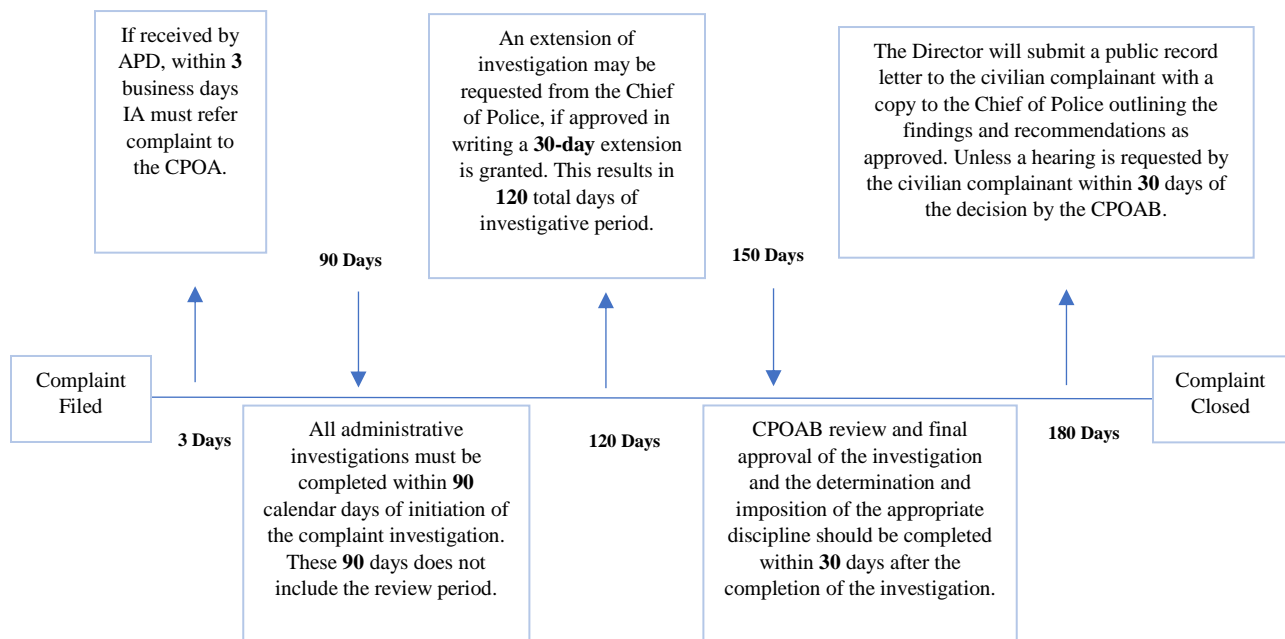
Complaint Filed

3 Days

If received by APD, within 3 business days IA must refer complaint to the CPOA.

90 Days

All administrative investigations must be completed within 90 calendar days of initiation of the complaint investigation. These 90 days does not include the review period.

120 Days

An extension of investigation may be requested from the Chief of Police, if approved in writing a 30-day extension is granted. This results in 120 total days of investigative period.

150 Days

CPOAB review and final approval of the investigation and the determination and imposition of the appropriate discipline should be completed within 30 days after the completion of the investigation.

180 Days

The Director will submit a public record letter to the civilian complainant with a copy to the Chief of Police outlining the findings and recommendations as approved. Unless a hearing is requested by the civilian complainant within 30 days of the decision by the CPOAB.

Complaint Closed